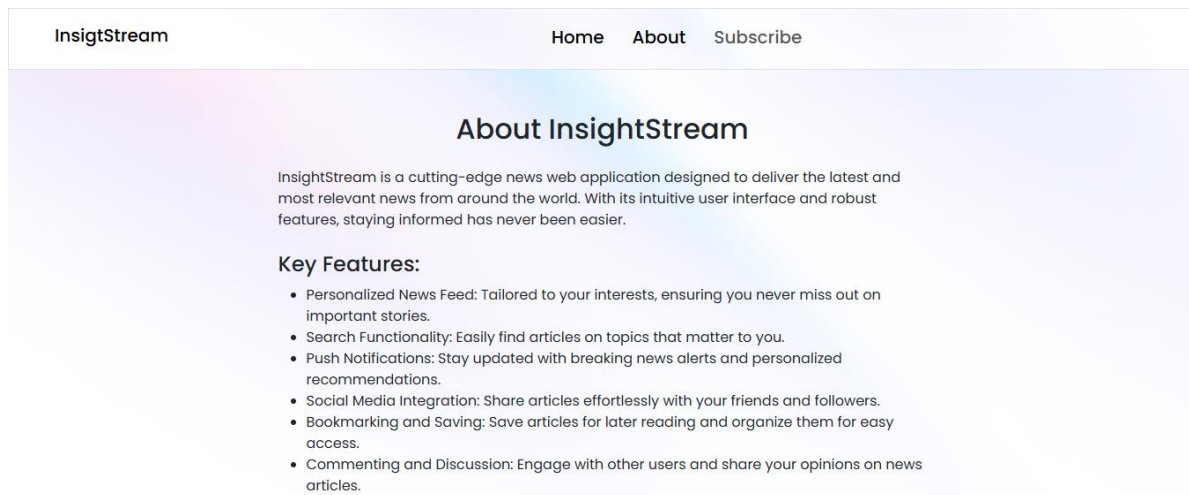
InsigtStream

Home About Subscribe

About InsightStream

InsightStream is a cutting-edge news web application designed to deliver the latest and most relevant news from around the world. With its intuitive user interface and robust features, staying informed has never been easier.

Key Features:

- Personalized News Feed: Tailored to your interests, ensuring you never miss out on important stories.
- Search Functionality: Easily find articles on topics that matter to you.
- Push Notifications: Stay updated with breaking news alerts and personalized recommendations.
- Social Media Integration: Share articles effortlessly with your friends and followers.
- Bookmarking and Saving: Save articles for later reading and organize them for easy access.
- Commenting and Discussion: Engage with other users and share your opinions on news articles.